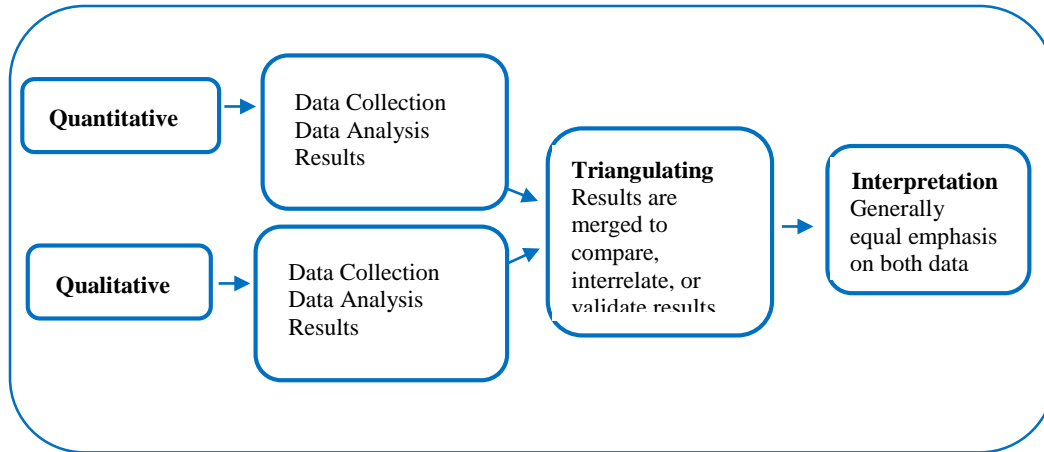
Quantitative

Data Collection
Data Analysis
Results

Qualitative

Data Collection
Data Analysis
Results

Triangulating
Results are merged to compare, interrelate, or validate results

Interpretation
Generally equal emphasis on both data